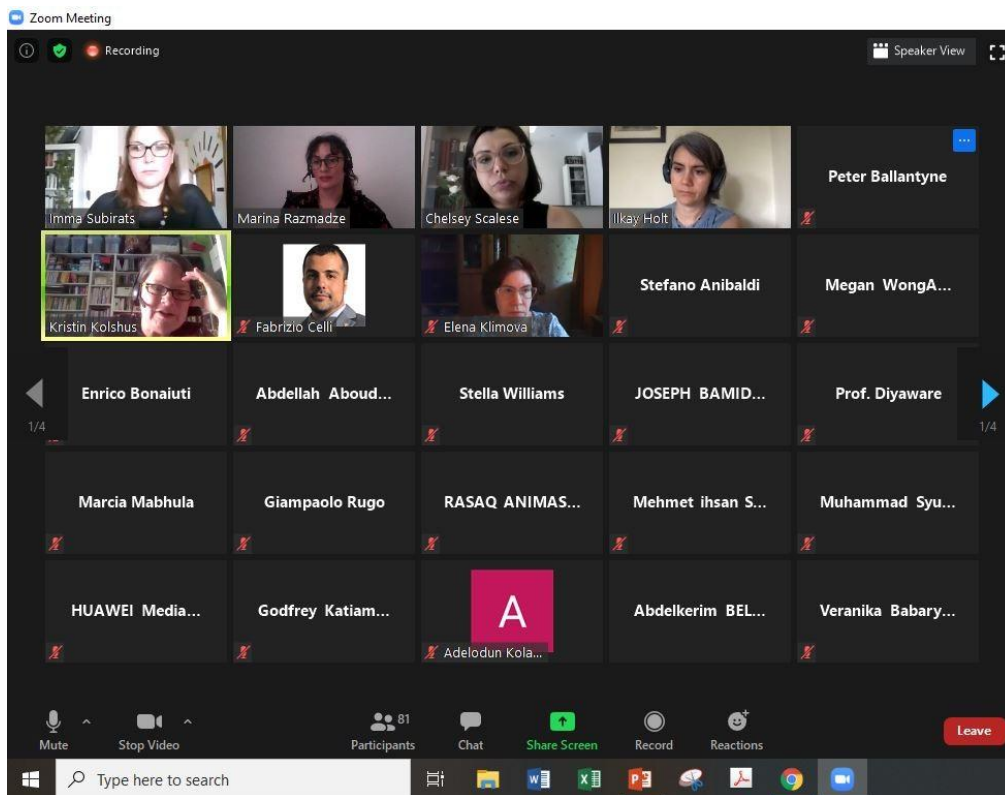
Zoom Meeting
Recording
Speaker View

Imma Subirats
Marina Razmadze
Chelsey Scalese
Ilkay Holt
Peter Ballantyne
Kristin Kolshus
Fabrizio Celli
Elena Klimova
Stefano Anibaldi
Megan WongA...
1/4
Enrico Bonaiuti
Abdellah Aboud...
Stella Williams
JOSEPH BAMID...
Prof. Diyaware
1/4
Marcia Mabhula
Giampaolo Rugo
RASAQ ANIMAS...
Mehmet ihsan S...
Muhammad Syu...
HUAWEI Media...
Godfrey Katiam...
A
Adelodun Kola...
Abdelkerim BEL...
Veranika Babary...

Mute
Stop Video
81
Participants
Chat
Share Screen
Record
Reactions
Leave
Type here to search